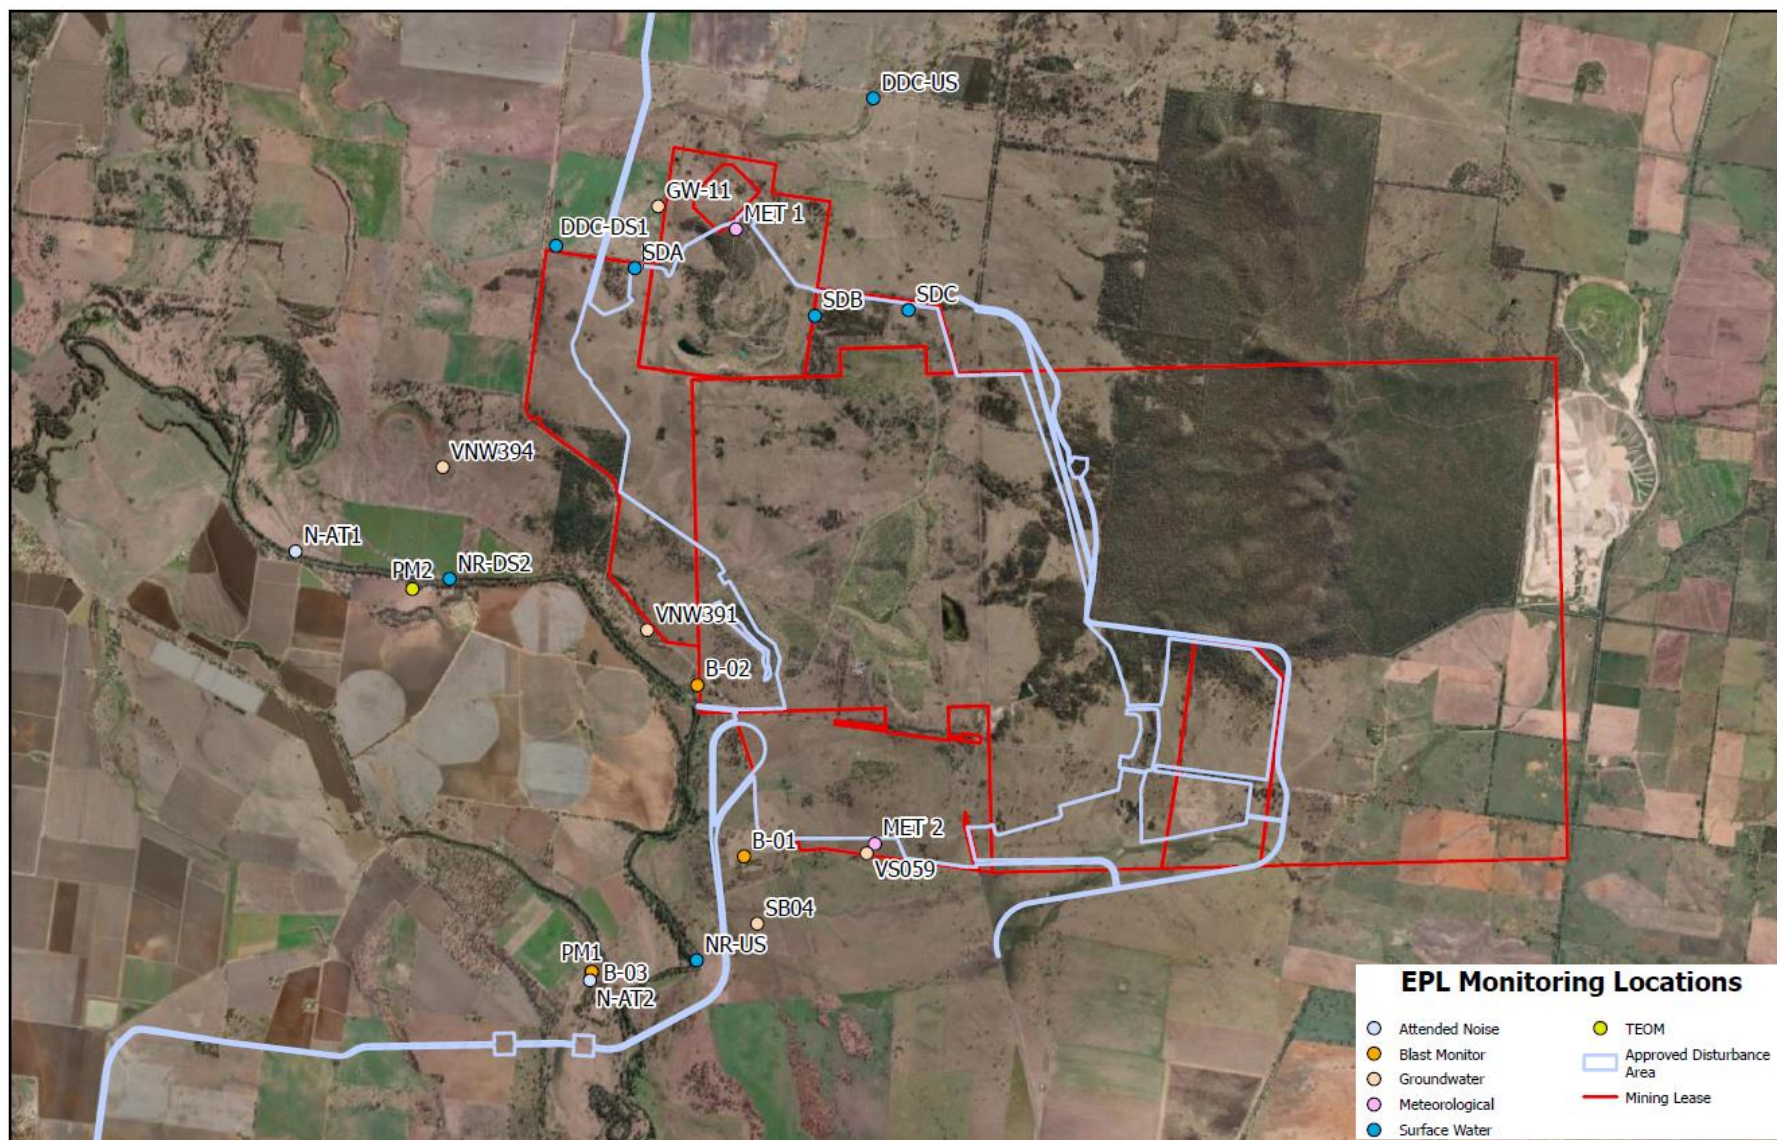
DDC-US
GW-11
MET 1
DDC-DS1
SDA
SDB
SDC
VNW394
N-AT1
PM2
NR-DS2
VNW391
B-02
MET 2
B-01
VS059
SB04
NR-US
PM1
B-03
N-AT2

EPL Monitoring Locations

Attended Noise
Blast Monitor
Groundwater
Meteorological
Surface Water
TEOM
Approved Disturbance Area
Mining Lease